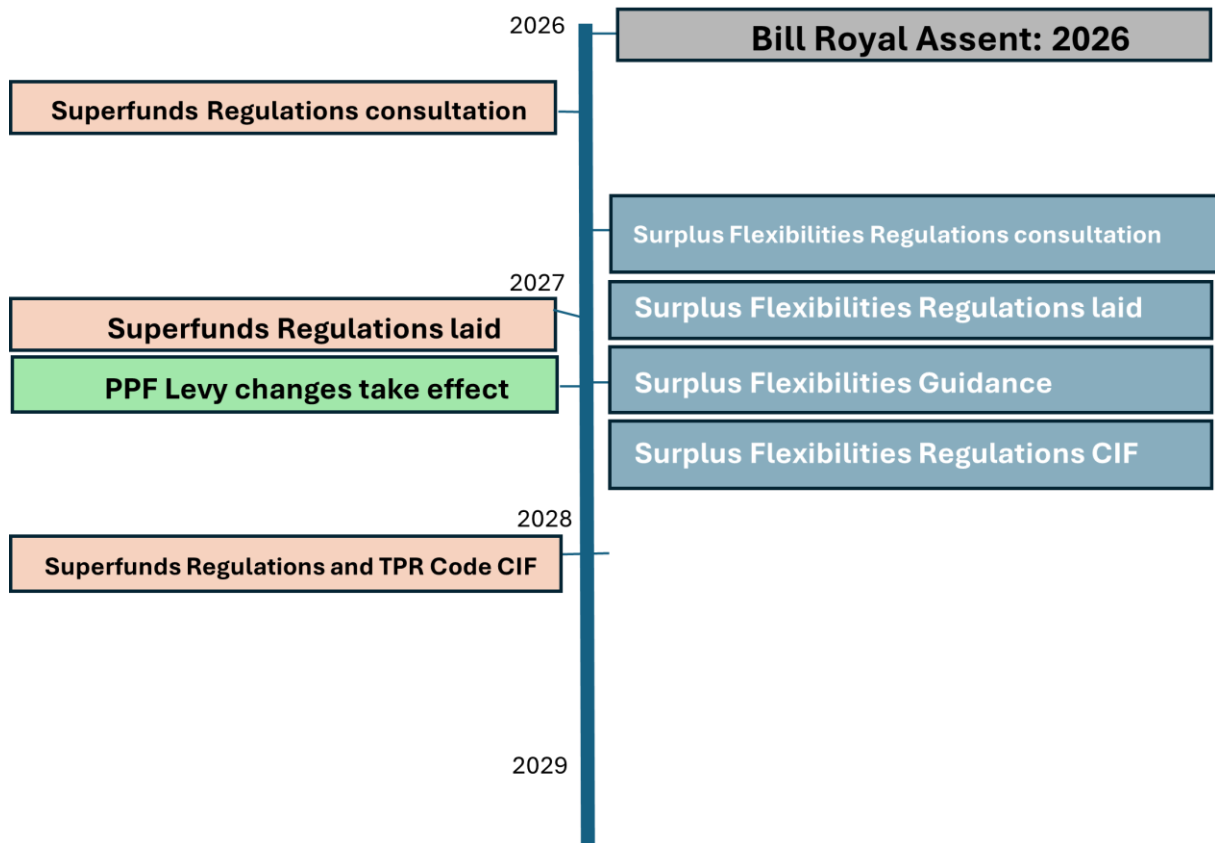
2026

Bill Royal Assent: 2026

Superfunds Regulations consultation

Surplus Flexibilities Regulations consultation

2027

Superfunds Regulations laid

Surplus Flexibilities Regulations laid

PPF Levy changes take effect

Surplus Flexibilities Guidance

Surplus Flexibilities Regulations CIF

2028

Superfunds Regulations and TPR Code CIF

2029